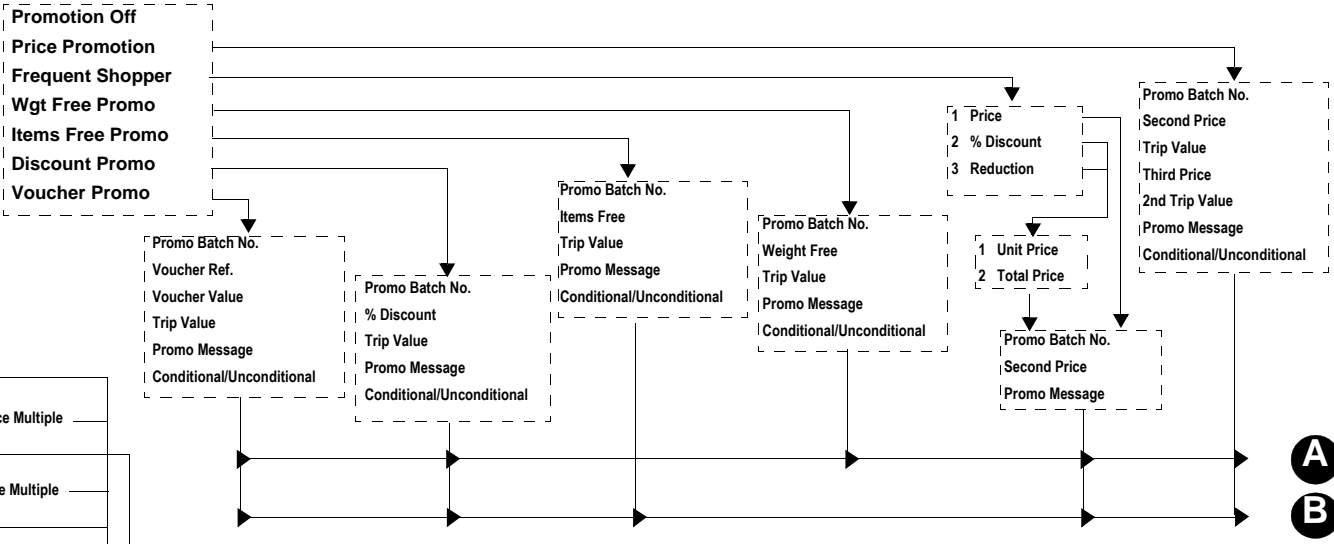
Promotion Off
Price Promotion
Frequent Shopper
Wgt Free Promo
Items Free Promo
Discount Promo
Voucher Promo

Promo Batch No.
Voucher Ref.
Voucher Value
Trip Value
Promo Message
Conditional/Unconditional

Promo Batch No.
% Discount
Trip Value
Promo Message
Conditional/Unconditional

Promo Batch No.
Items Free
Trip Value
Promo Message
Conditional/Unconditional

Promo Batch No.
Weight Free
Trip Value
Promo Message
Conditional/Unconditional

1 Price
2 % Discount
3 Reduction

1 Unit Price
2 Total Price

Promo Batch No.
Second Price
Promo Message

Promo Batch No.
Second Price
Trip Value
Third Price
2nd Trip Value
Promo Message
Conditional/Unconditional

ce Multiple
e Multiple

A
B